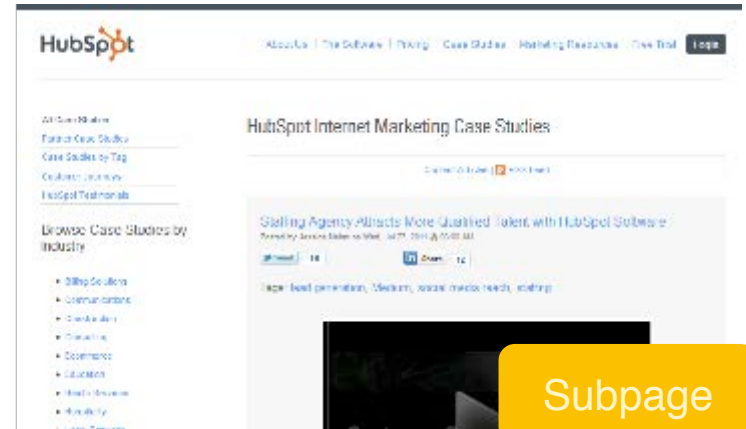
HubSpot

About Us | The Software | Pricing | Case Studies | Marketing Resources | Free Trial | Login

All Case Studies
Partner Case Studies
Case Studies by Tag
Customer Journeys
HubSpot Testimonials

Browse Case Studies by Industry

• Billing Solutions
• Communications
• Construction
• Consulting
• Ecommerce
• Education
• Health Services
• Hospitality
• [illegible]

HubSpot Internet Marketing Case Studies

Current Articles | RSS Feed

Staffing Agency Attracts More Qualified Talent with HubSpot Software

Posted by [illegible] on Wed, Jul 27, 2011 @ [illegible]

Tweet 18

in Share 12

Tags: lead generation, Medium, social media reach, staffing

Subpage